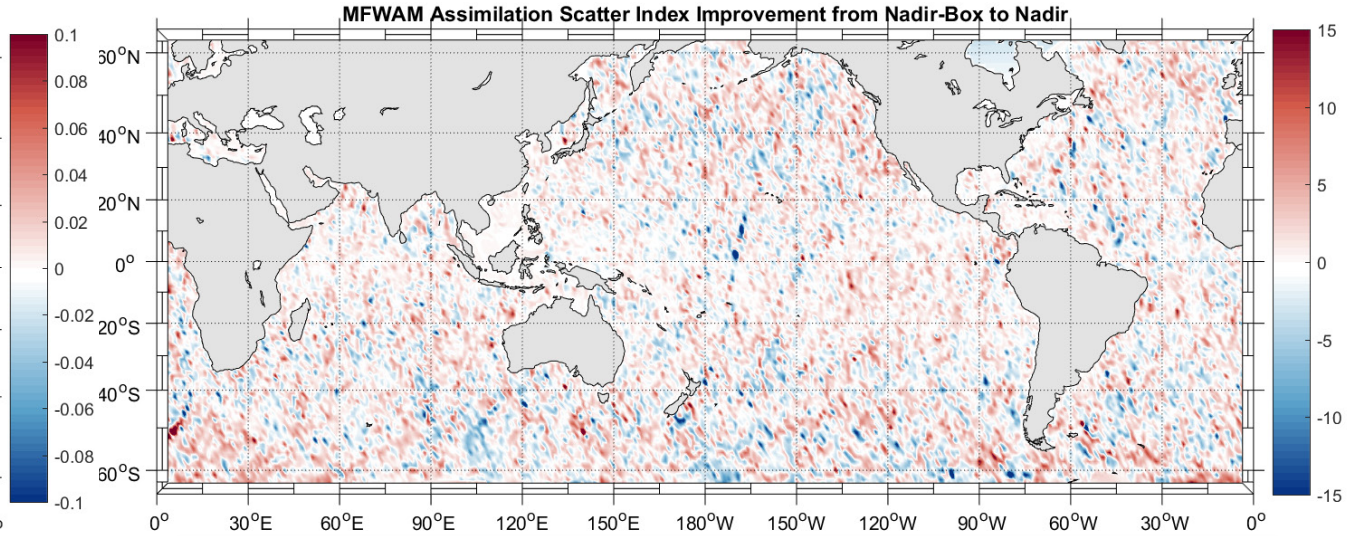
MFWAM Assimilation Scatter Index Improvement from Nadir-Box to Nadir

0.1
0.08
0.06
0.04
0.02
0
-0.02
-0.04
-0.06
-0.08
-0.1

$60^oN$
$40^oN$
$20^oN$
$0^o$
$20^oS$
$40^oS$
$60^oS$

$0^o$ $30^oE$ $60^oE$ $90^oE$ $120^oE$ $150^oE$ $180^oW$ $150^oW$ $120^oW$ $90^oW$ $60^oW$ $30^oW$ $0^o$

15
10
5
0
-5
-10
-15